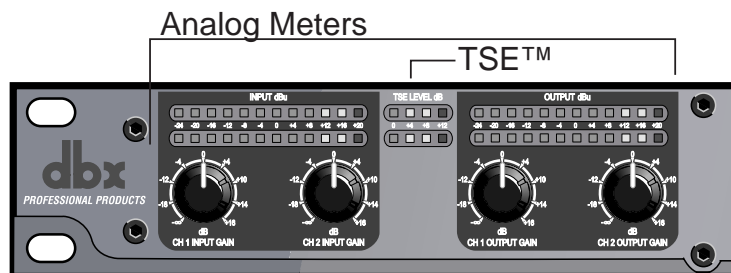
Analog Meters

TSE™

INPUT dBu

-24 -20 -16 -12 -8 -4 0 +4 +8 +12 +16 +20

TSE LEVEL dB

0 +4 +8 +12

OUTPUT dBu

-24 -20 -16 -12 -8 -4 0 +4 +8 +12 +16 +20

dbx

PROFESSIONAL PRODUCTS

-4 0 +4 -8 +10 -12 +14 -16 +16 -∞

dB

CH 1 INPUT GAIN

-4 0 +4 -8 +10 -12 +14 -16 +16 -∞

dB

CH 2 INPUT GAIN

-4 0 +4 -8 +10 -12 +14 -16 +16 -∞

dB

CH 1 OUTPUT GAIN

-4 0 +4 -8 +10 -12 +14 -16 +16 -∞

dB

CH 2 OUTPUT GAIN